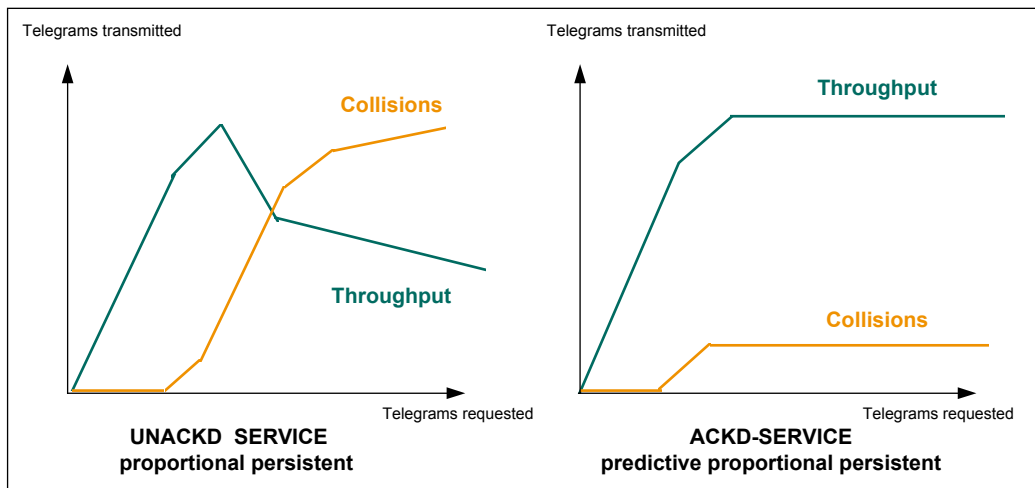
Telegrams transmitted

Collisions

Throughput

Telegrams requested

UNACKD SERVICE
proportional persistent

Telegrams transmitted

Throughput

Collisions

Telegrams requested

ACKD-SERVICE
predictive proportional persistent